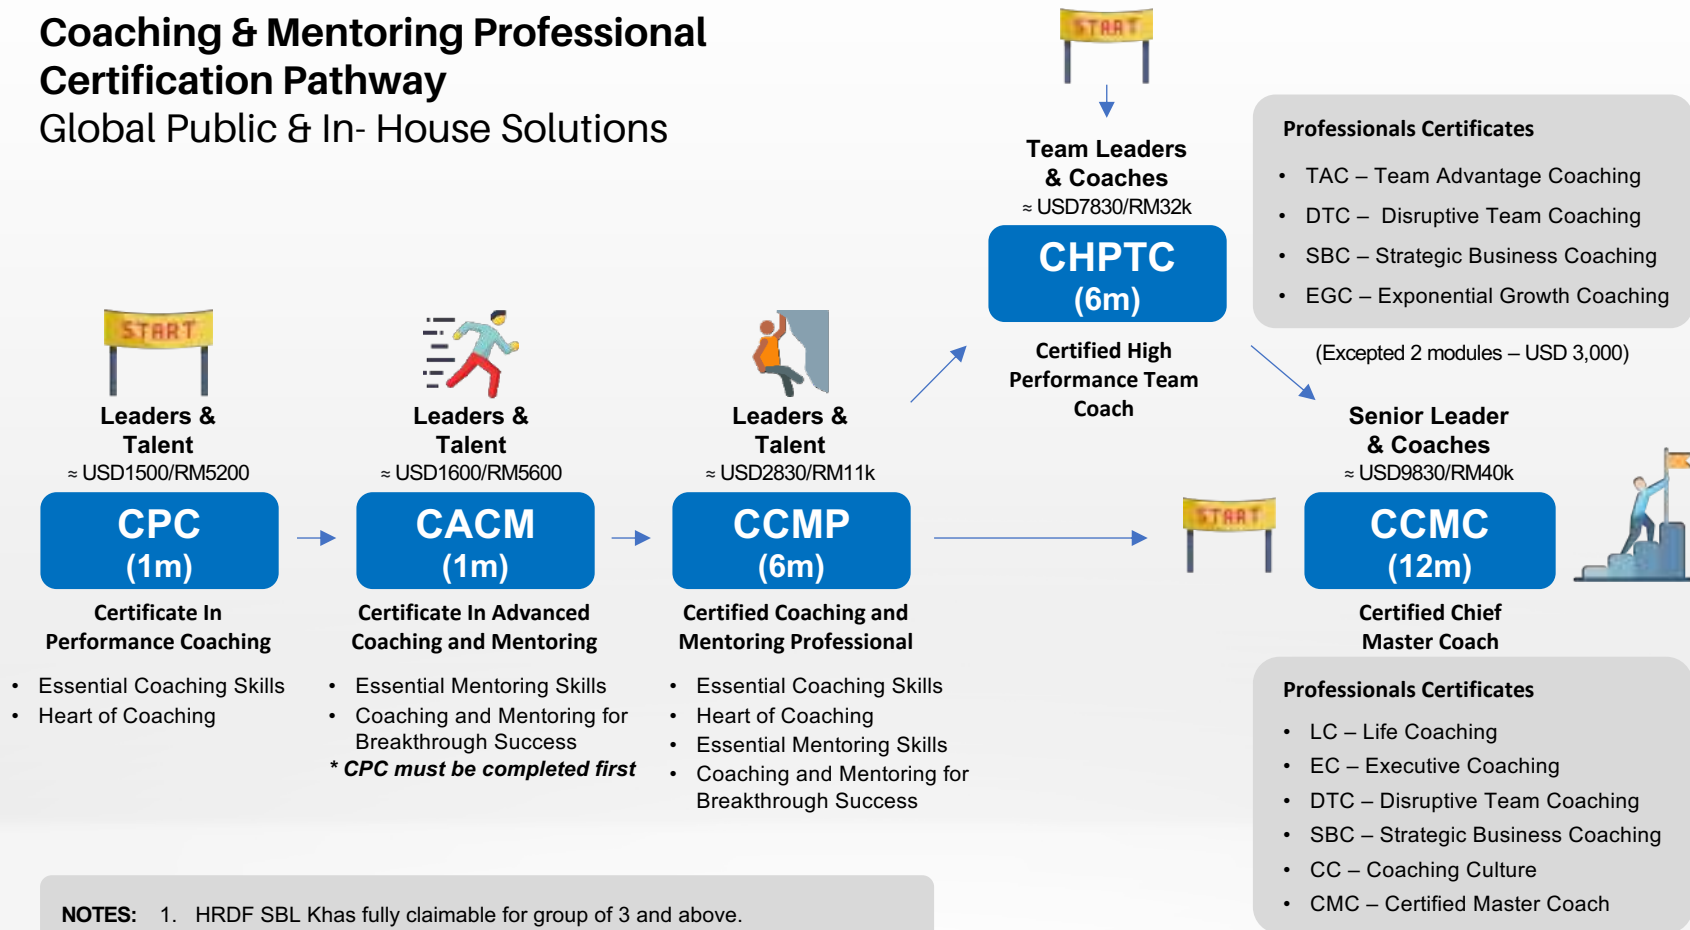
Coaching & Mentoring Professional Certification Pathway
Global Public & In- House Solutions

START

Team Leaders & Coaches
≈ USD7830/RM32k

CHPTC
(6m)

Certified High Performance Team Coach

Professionals Certificates
• TAC – Team Advantage Coaching
• DTC – Disruptive Team Coaching
• SBC – Strategic Business Coaching
• EGC – Exponential Growth Coaching

(Excepted 2 modules – USD 3,000)

START

Leaders & Talent
≈ USD1500/RM5200

CPC
(1m)

Certificate In Performance Coaching

• Essential Coaching Skills
• Heart of Coaching

Leaders & Talent
≈ USD1600/RM5600

CACM
(1m)

Certificate In Advanced Coaching and Mentoring

• Essential Mentoring Skills
• Coaching and Mentoring for Breakthrough Success
* CPC must be completed first

Leaders & Talent
≈ USD2830/RM11k

CCMP
(6m)

Certified Coaching and Mentoring Professional

• Essential Coaching Skills
• Heart of Coaching
• Essential Mentoring Skills
• Coaching and Mentoring for Breakthrough Success

START

Senior Leader & Coaches
≈ USD9830/RM40k

CCMC
(12m)

Certified Chief Master Coach

Professionals Certificates
• LC – Life Coaching
• EC – Executive Coaching
• DTC – Disruptive Team Coaching
• SBC – Strategic Business Coaching
• CC – Coaching Culture
• CMC – Certified Master Coach

NOTES: 1. HRDF SBL Khas fully claimable for group of 3 and above.